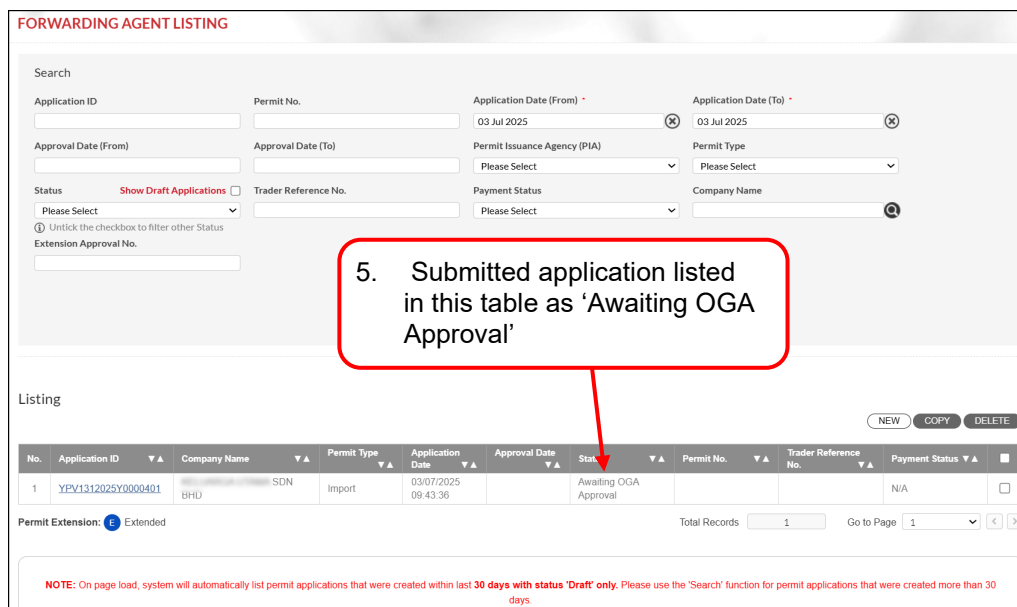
FORWARDING AGENT LISTING

Search

Application ID

Permit No.

Application Date (From) *
03 Jul 2025

Application Date (To) *
03 Jul 2025

Approval Date (From)

Approval Date (To)

Permit Issuance Agency (PIA)
Please Select

Permit Type
Please Select

Status
Please Select

Show Draft Applications

Untick the checkbox to filter other Status

Trader Reference No.

Payment Status
Please Select

Company Name

Extension Approval No.

5. Submitted application listed in this table as 'Awaiting OGA Approval'

Listing

NEW COPY DELETE

| No. | Application ID | Company Name | Permit Type | Application Date | Approval Date | Status | Permit No. | Trader Reference No. | Payment Status | |
|---|---|---|---|---|---|---|---|---|---|---|
| 1 | YPV1312025Y0000401 | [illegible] SDN BHD | Import | 03/07/2025 09:43:36 | | Awaiting OGA Approval | | | N/A | |

Permit Extension: E Extended

Total Records 1

Go to Page 1

NOTE: On page load, system will automatically list permit applications that were created within last 30 days with status 'Draft' only. Please use the 'Search' function for permit applications that were created more than 30 days.